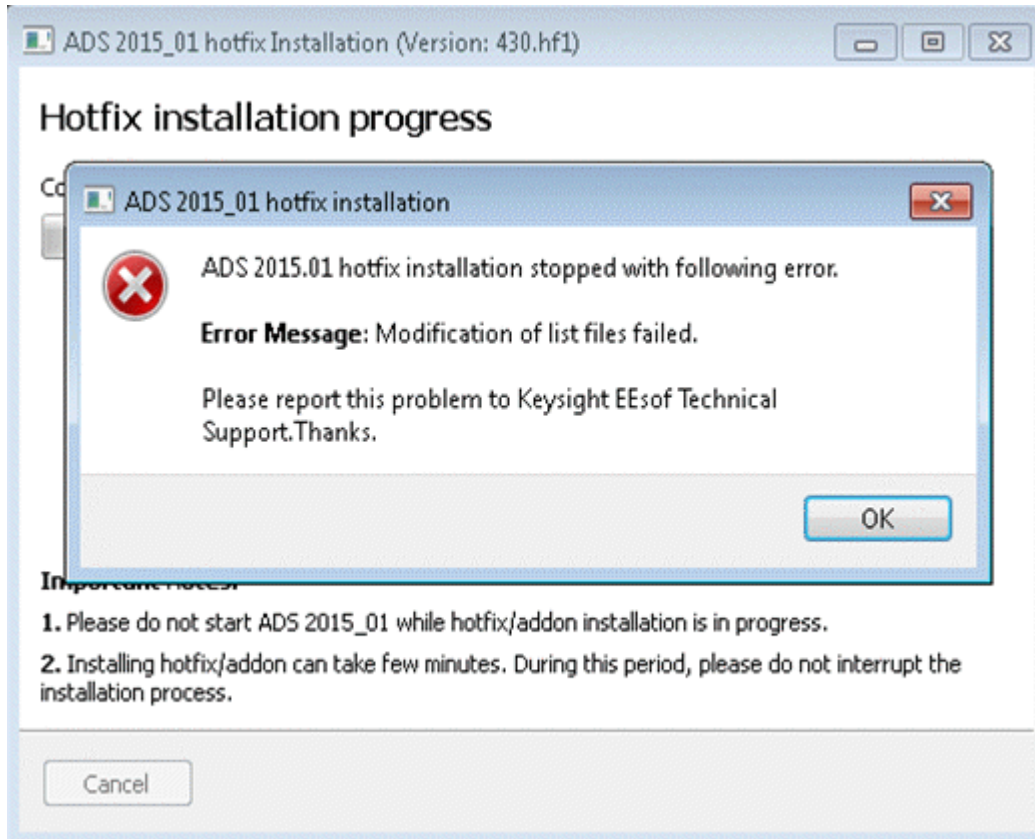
ADS 2015_01 hotfix Installation (Version: 430.hf1)

Hotfix installation progress

Co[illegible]

ADS 2015_01 hotfix installation

ADS 2015.01 hotfix installation stopped with following error.

**Error Message**: Modification of list files failed.

Please report this problem to Keysight EEsof Technical Support.Thanks.

OK

In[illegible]

**1.** Please do not start ADS 2015_01 while hotfix/addon installation is in progress.

**2.** Installing hotfix/addon can take few minutes. During this period, please do not interrupt the installation process.

Cancel